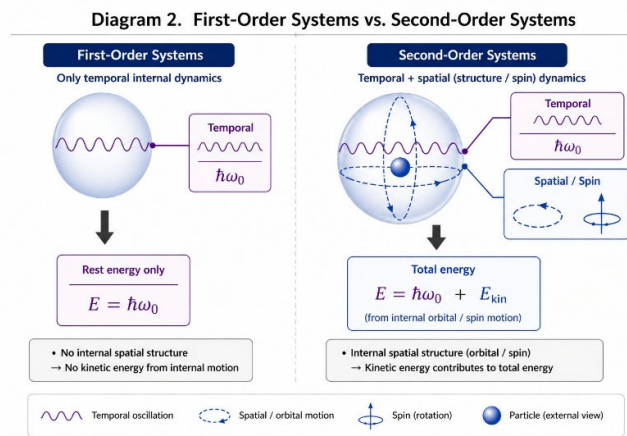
Diagram 2. First-Order Systems vs. Second-Order Systems

First-Order Systems

Only temporal internal dynamics

Temporal

$\hbar\omega_0$

Rest energy only

$E = \hbar\omega_0$

• No internal spatial structure
→ No kinetic energy from internal motion

Second-Order Systems

Temporal + spatial (structure / spin) dynamics

Temporal

$\hbar\omega_0$

Spatial / Spin

Total energy

$E = \hbar\omega_0 + E_{\text{kin}}$

(from internal orbital / spin motion)

• Internal spatial structure (orbital / spin)
→ Kinetic energy contributes to total energy

Temporal oscillation

Spatial / orbital motion

Spin (rotation)

Particle (external view)